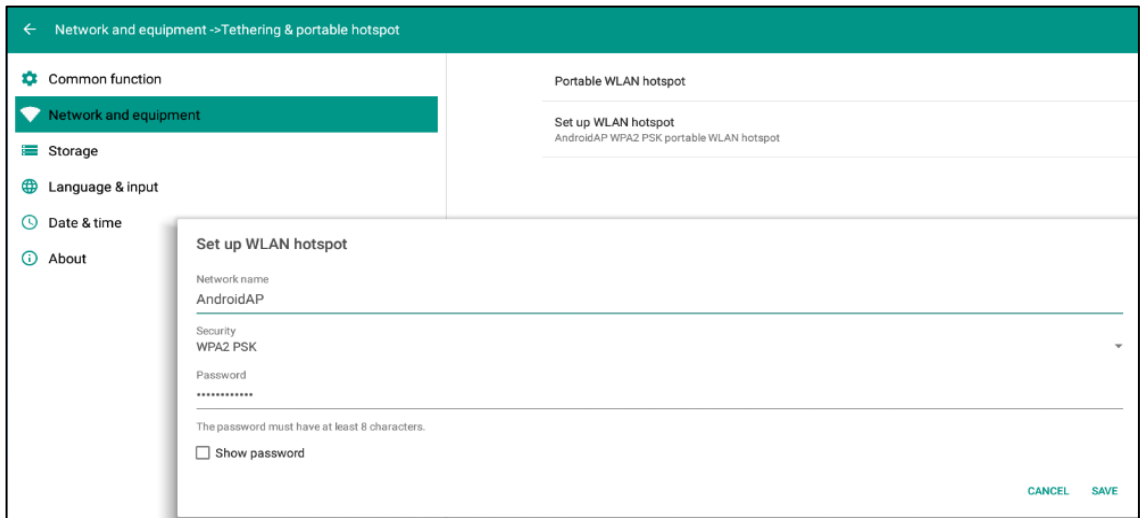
← Network and equipment ->Tethering & portable hotspot

Common function
Network and equipment
Storage
Language & input
Date & time
About

Portable WLAN hotspot

Set up WLAN hotspot
AndroidAP WPA2 PSK portable WLAN hotspot

Set up WLAN hotspot

Network name
AndroidAP

Security
WPA2 PSK

Password
••••••••••••

The password must have at least 8 characters.

Show password

CANCEL SAVE